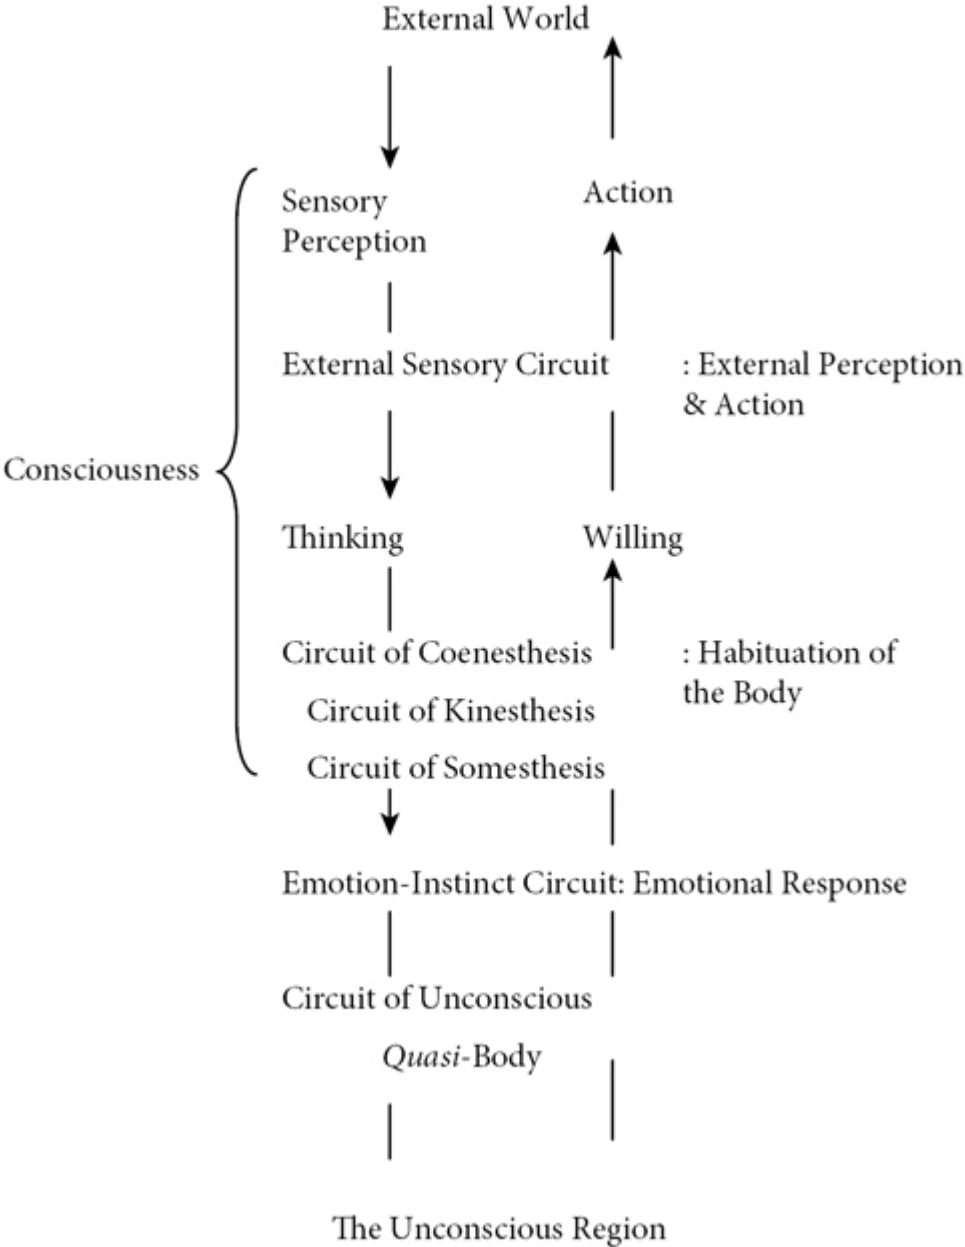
External World

Sensory Perception

Action

External Sensory Circuit

: External Perception & Action

Consciousness

Thinking

Willing

Circuit of Coenesthesis

: Habituation of the Body

Circuit of Kinesthesis

Circuit of Somesthesis

Emotion-Instinct Circuit: Emotional Response

Circuit of Unconscious

*Quasi*-Body

The Unconscious Region